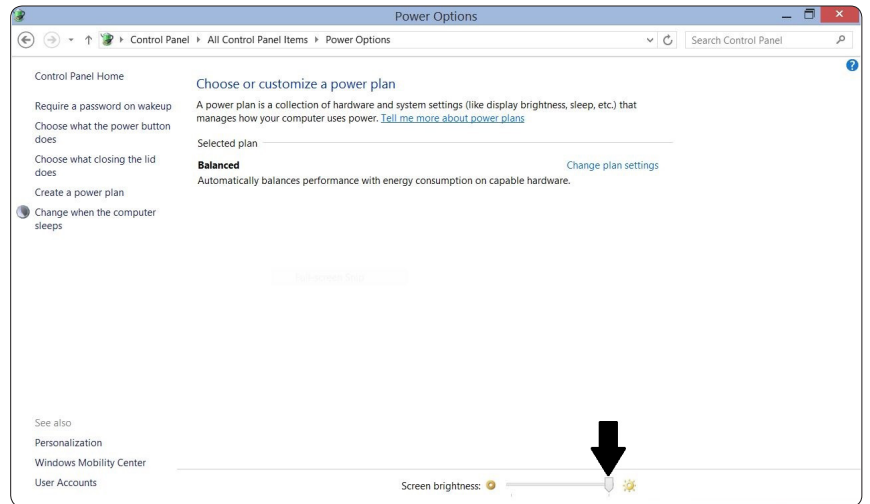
Power Options

Control Panel ▸ All Control Panel Items ▸ Power Options

Search Control Panel

Control Panel Home

Require a password on wakeup

Choose what the power button does

Choose what closing the lid does

Create a power plan

Change when the computer sleeps

Choose or customize a power plan

A power plan is a collection of hardware and system settings (like display brightness, sleep, etc.) that manages how your computer uses power. Tell me more about power plans

Selected plan

Balanced

Change plan settings

Automatically balances performance with energy consumption on capable hardware.

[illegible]

See also

Personalization

Windows Mobility Center

User Accounts

Screen brightness: